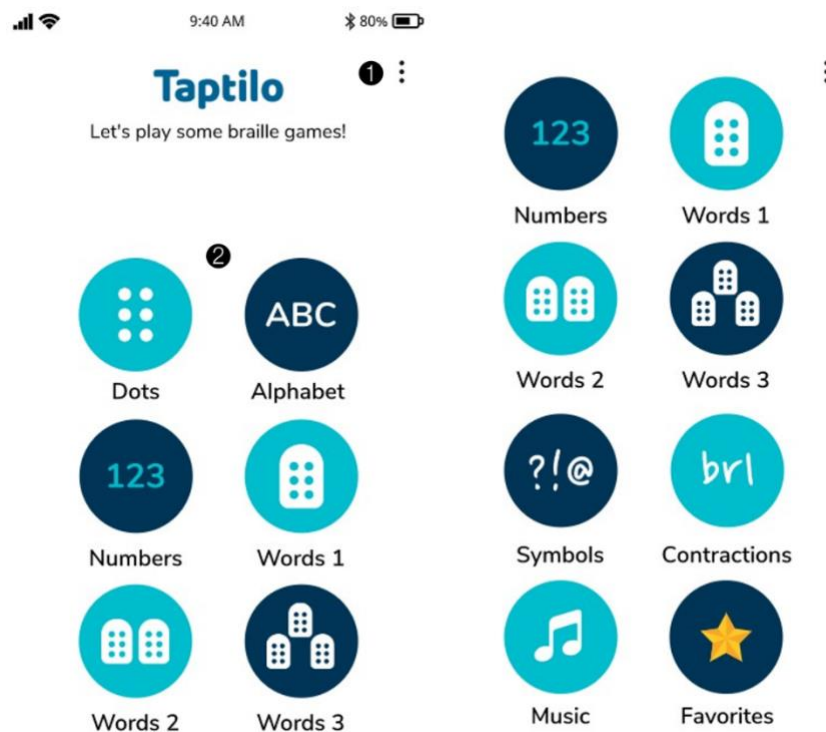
9:40 AM 80%

Taptilo ❶

Let's play some braille games!

❷

ABC

Dots Alphabet

123

Numbers Words 1

Words 2 Words 3

123

Numbers Words 1

Words 2 Words 3

?!@ brl

Symbols Contractions

Music Favorites